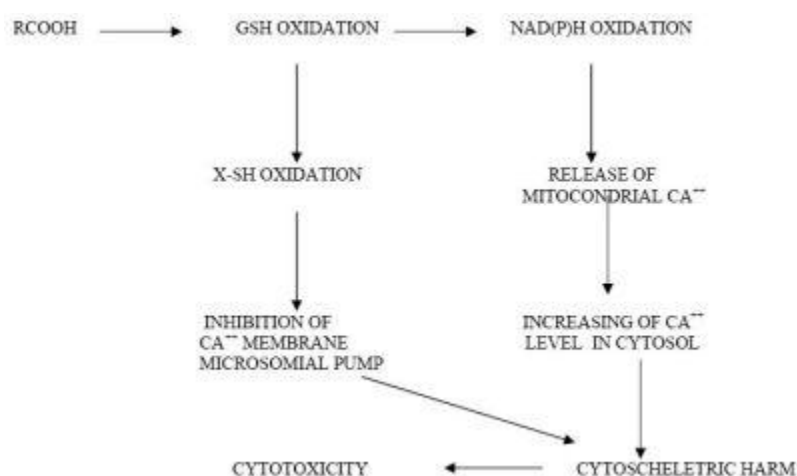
RCOOH

GSH OXIDATION

NAD(P)H OXIDATION

X-SH OXIDATION

RELEASE OF MITOCONDRIAL CA$^{++}$

INHIBITION OF CA$^{++}$ MEMBRANE MICROSOMIAL PUMP

INCREASING OF CA$^{++}$ LEVEL IN CYTOSOL

CYTOSCHELETRIC HARM

CYTOTOXICITY